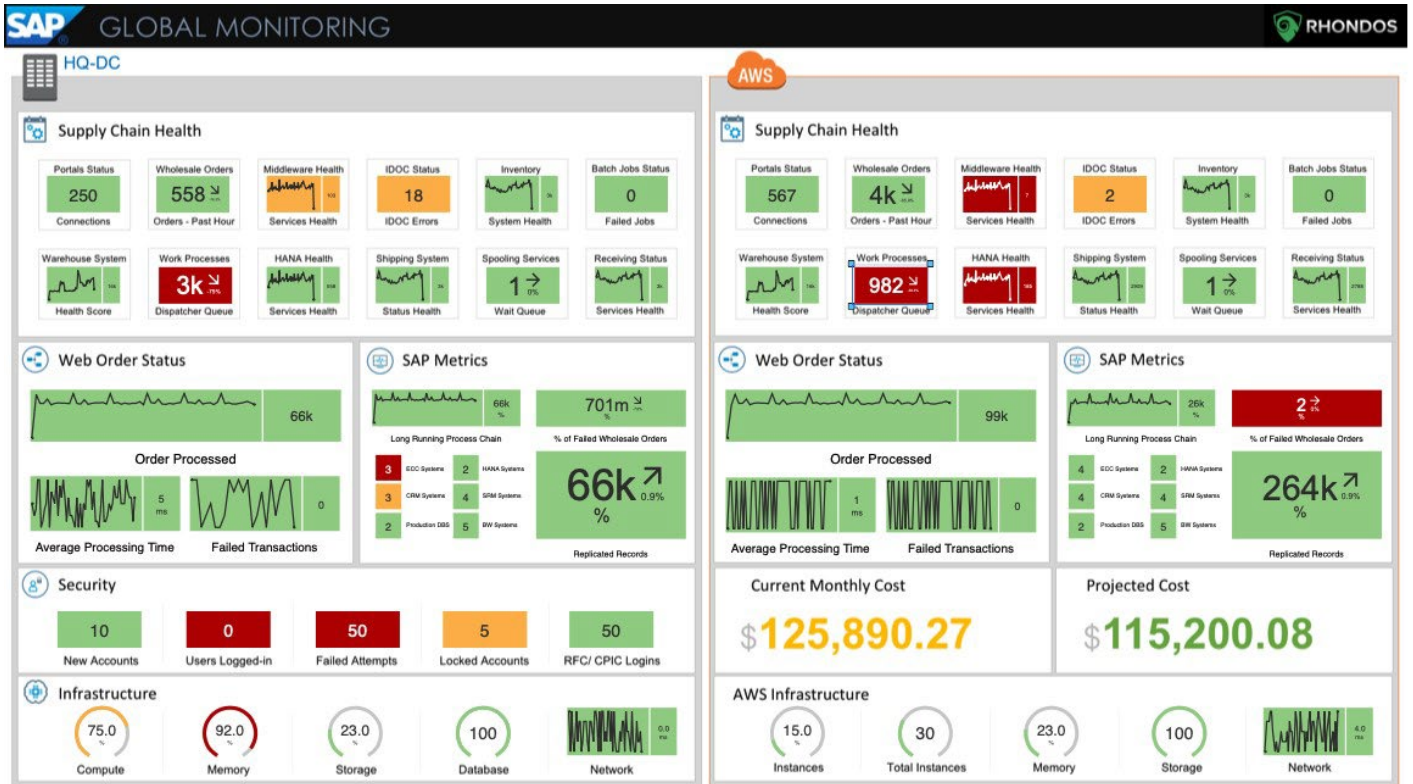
SAP GLOBAL MONITORING

RHONDOS

HQ-DC

Supply Chain Health

Portals Status
250
Connections

Wholesale Orders
558
Orders - Past Hour

Middleware Health
Services Health

IDOC Status
18
IDOC Errors

Inventory
System Health

Batch Jobs Status
0
Failed Jobs

Warehouse System
Health Score

Work Processes
3k
Dispatcher Queue

HANA Health
Services Health

Shipping System
Status Health

Spooling Services
1
0%
Wait Queue

Receiving Status
Services Health

Web Order Status

66k

Order Processed

5
ms

0

Average Processing Time

Failed Transactions

SAP Metrics

66k
%

Long Running Process Chain

701m

% of Failed Wholesale Orders

3 ECC Systems
2 HANA Systems
3 CRM Systems
4 SRM Systems
2 Production DBS
5 BW Systems

66k
0.9%
%

Replicated Records

Security

10
New Accounts

0
Users Logged-in

50
Failed Attempts

5
Locked Accounts

50
RFC/ CPIC Logins

Infrastructure

75.0
%
Compute

92.0
%
Memory

23.0
%
Storage

100
Database

0.0
ms
Network

AWS

Supply Chain Health

Portals Status
567
Connections

Wholesale Orders
4k
Orders - Past Hour

Middleware Health
7
Services Health

IDOC Status
2
IDOC Errors

Inventory
System Health

Batch Jobs Status
0
Failed Jobs

Warehouse System
Health Score

Work Processes
982
Dispatcher Queue

HANA Health
Services Health

Shipping System
Status Health

Spooling Services
1
0%
Wait Queue

Receiving Status
Services Health

Web Order Status

99k

Order Processed

1
ms

0

Average Processing Time

Failed Transactions

SAP Metrics

26k
%

Long Running Process Chain

2
%

% of Failed Wholesale Orders

4 ECC Systems
2 HANA Systems
4 CRM Systems
4 SRM Systems
2 Production DBS
5 BW Systems

264k
0.9%
%

Replicated Records

Current Monthly Cost

$125,890.27

Projected Cost

$115,200.08

AWS Infrastructure

15.0
%
Instances

30
Total Instances

23.0
%
Memory

100
Storage

4.0
ms
Network